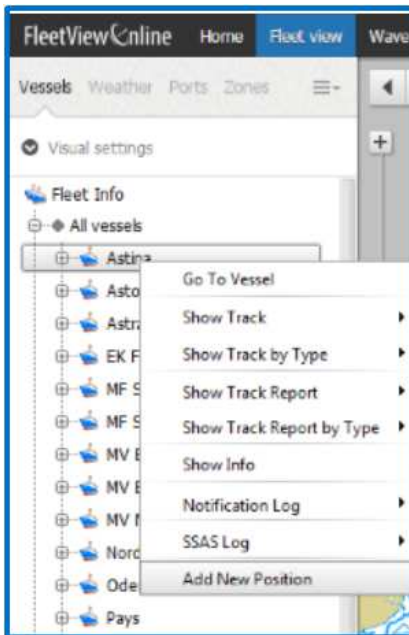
FleetViewOnline Home Fleet view Wave

Vessels Weather Ports Zones

Visual settings

Fleet Info
All vessels
Astina
Asto
Astra
EK F
MF S
MF S
MV E
MV E
MV I
Norc
Ode
Pays

Go To Vessel
Show Track
Show Track by Type
Show Track Report
Show Track Report by Type
Show Info
Notification Log
SSAS Log
Add New Position